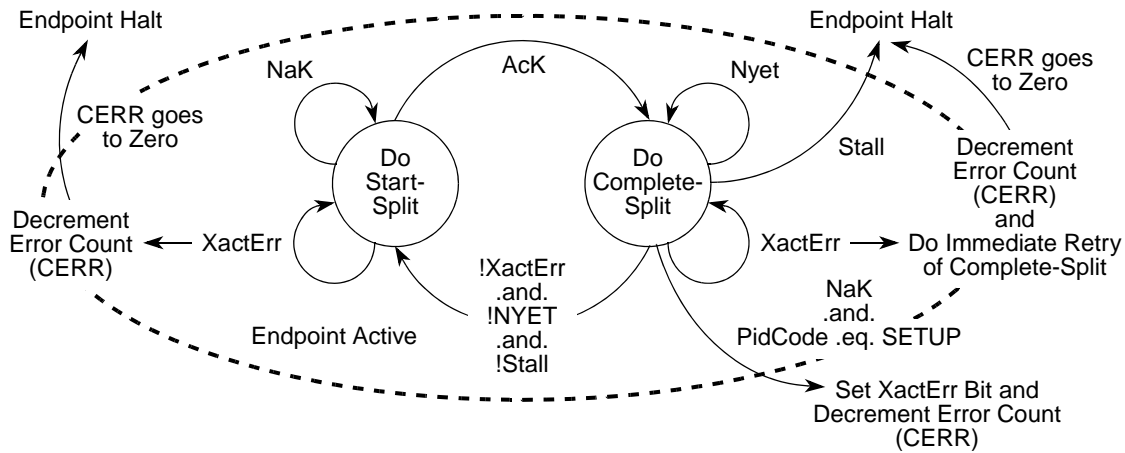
Endpoint Halt

Endpoint Halt

NaK

AcK

Nyet

CERR goes to Zero

CERR goes to Zero

Do Start-Split

Do Complete-Split

Stall

Decrement Error Count (CERR) and Do Immediate Retry of Complete-Split

Decrement Error Count (CERR)

XactErr

XactErr

!XactErr .and. !NYET .and. !Stall

NaK .and. PidCode .eq. SETUP

Endpoint Active

Set XactErr Bit and Decrement Error Count (CERR)